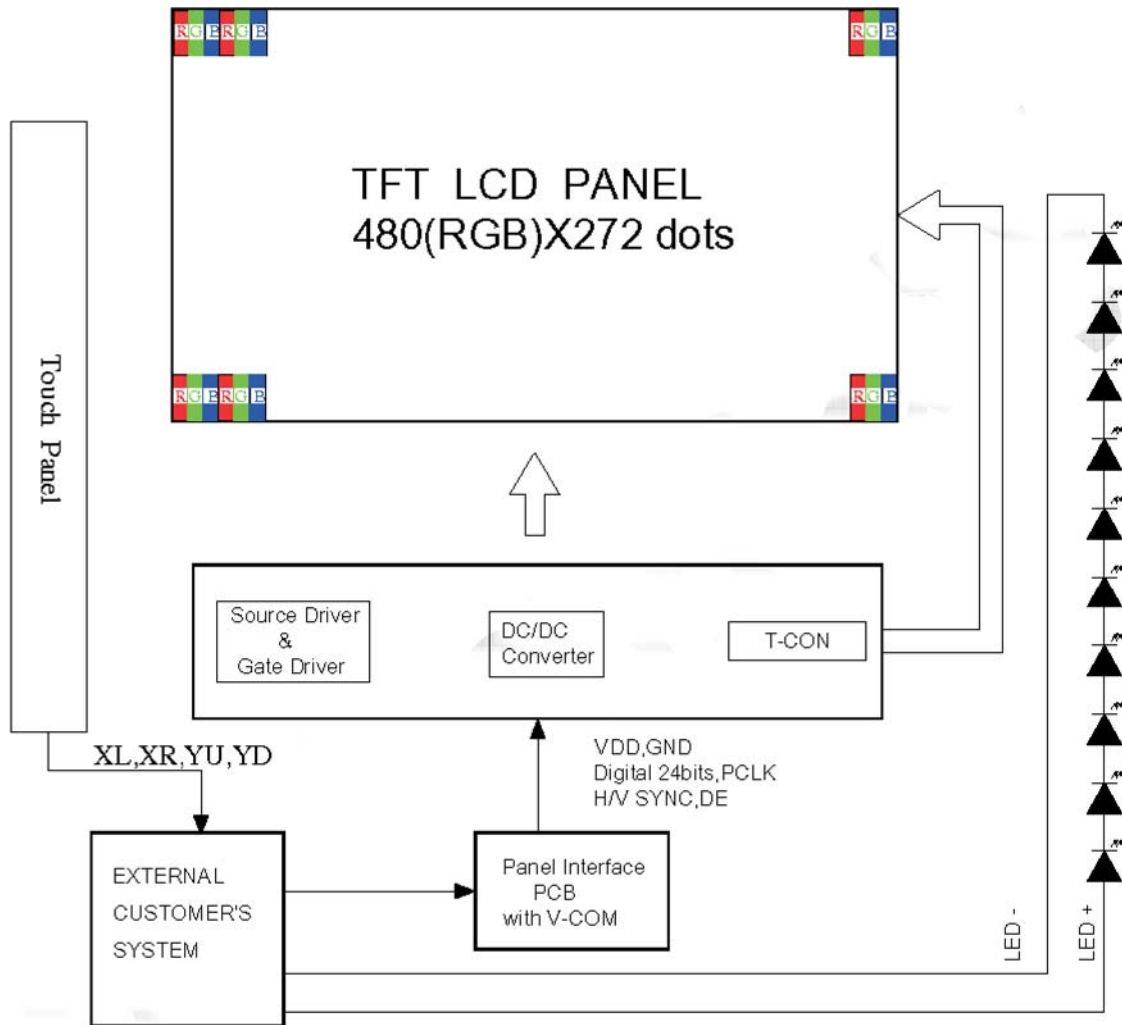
RGBRGB

RGB

TFT LCD PANEL
480(RGB)X272 dots

RGBRGB

RGB

Touch Panel

Source Driver
&
Gate Driver

DC/DC
Converter

T-CON

XL,XR,YU,YD

VDD,GND
Digital 24bits,PCLK
H/V SYNC,DE

EXTERNAL
CUSTOMER'S
SYSTEM

Panel Interface
PCB
with V-COM

LED -

LED +